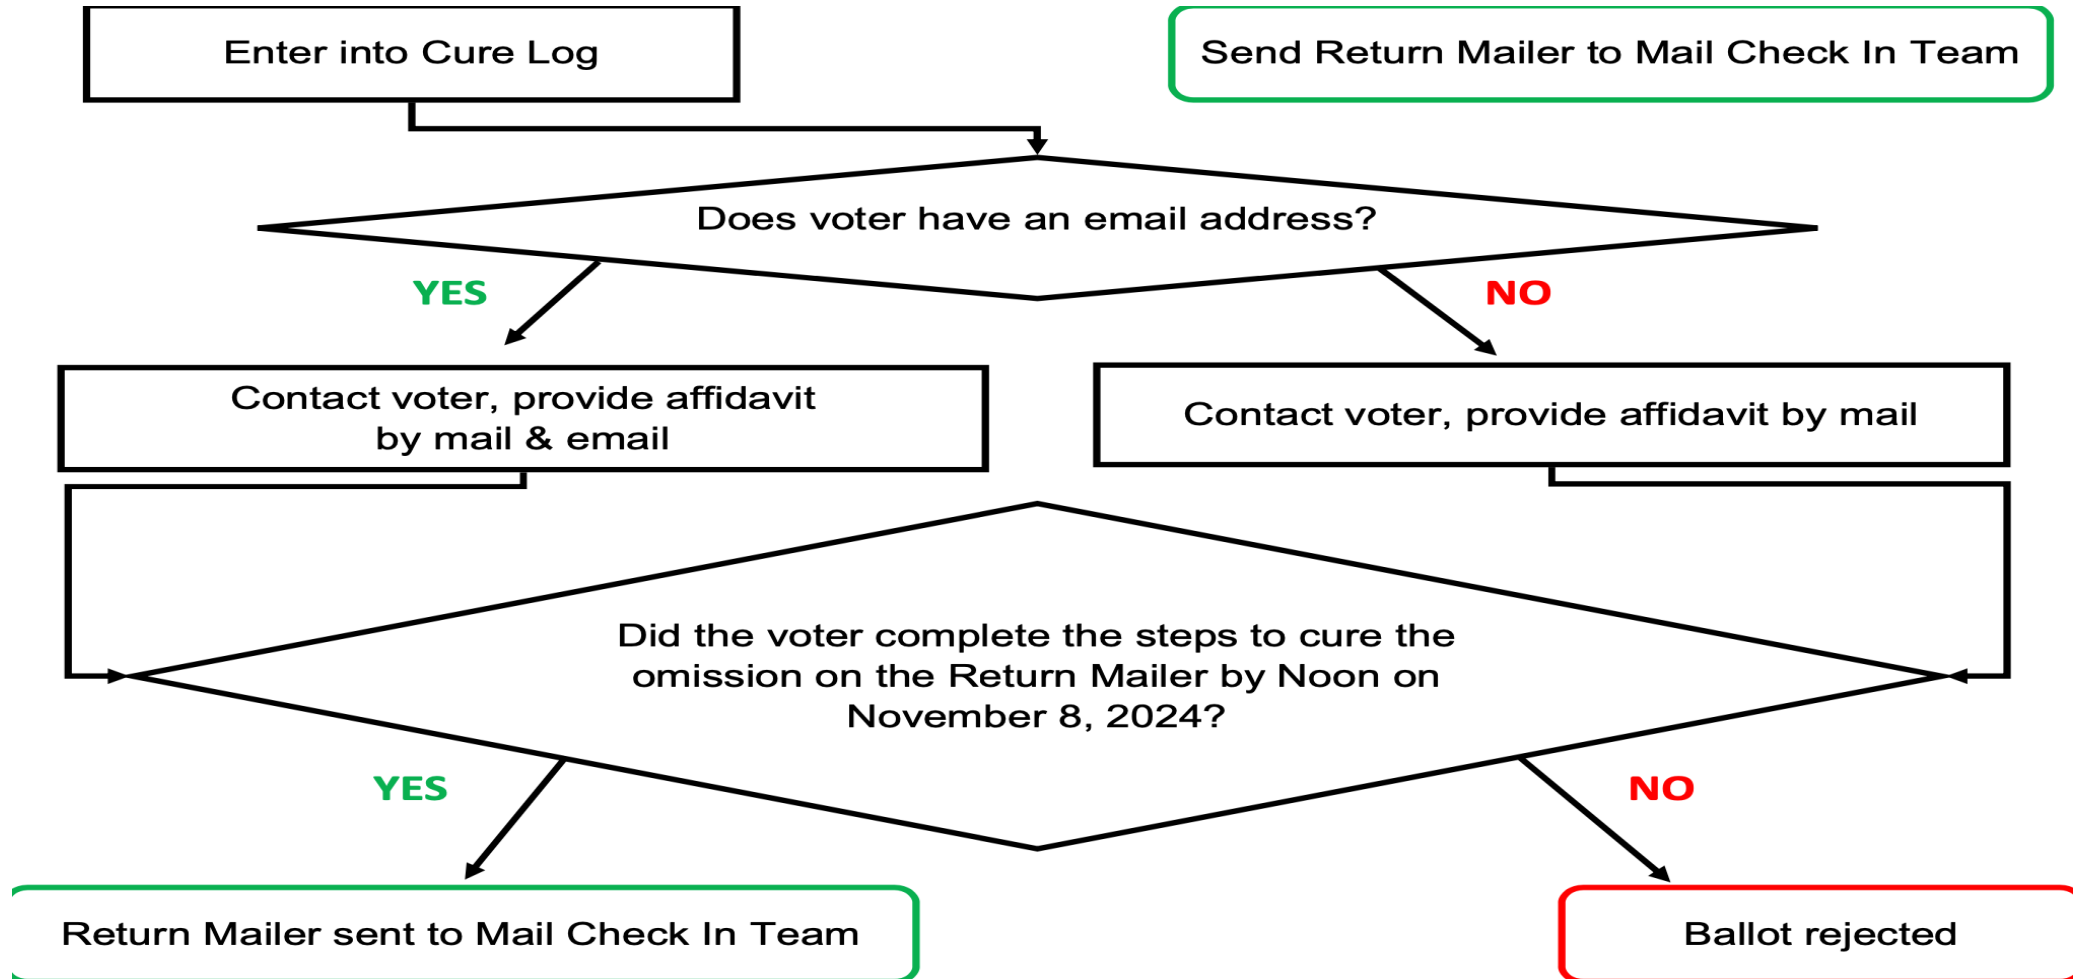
Enter into Cure Log

Send Return Mailer to Mail Check In Team

Does voter have an email address?

YES

NO

Contact voter, provide affidavit by mail & email

Contact voter, provide affidavit by mail

Did the voter complete the steps to cure the omission on the Return Mailer by Noon on November 8, 2024?

YES

NO

Return Mailer sent to Mail Check In Team

Ballot rejected